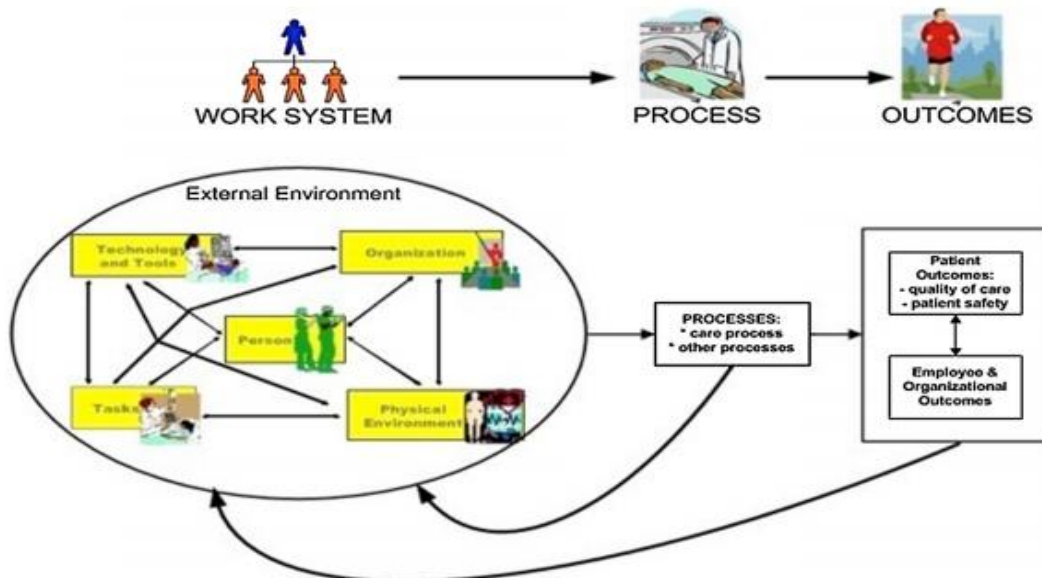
WORK SYSTEM

PROCESS

OUTCOMES

External Environment

Technology and Tools

Organization

Person

Tasks

Physical Environment

PROCESSES:
* care process
* other processes

Patient Outcomes:
- quality of care
- patient safety

Employee & Organizational Outcomes